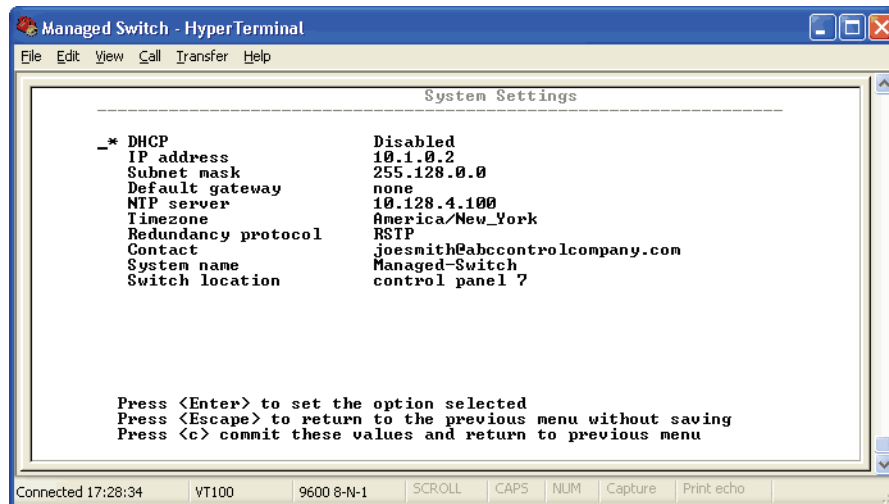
Managed Switch - HyperTerminal

File Edit View Call Transfer Help

System Settings

---------------------------------------------------------------------

_* DHCP Disabled
IP address 10.1.0.2
Subnet mask 255.128.0.0
Default gateway none
NTP server 10.128.4.100
Timezone America/New_York
Redundancy protocol RSTP
Contact joesmith@abccontrolcompany.com
System name Managed-Switch
Switch location control panel 7

Press <Enter> to set the option selected
Press <Escape> to return to the previous menu without saving
Press <c> commit these values and return to previous menu

Connected 17:28:34 | VT100 | 9600 8-N-1 | SCROLL | CAPS | NUM | Capture | Print echo